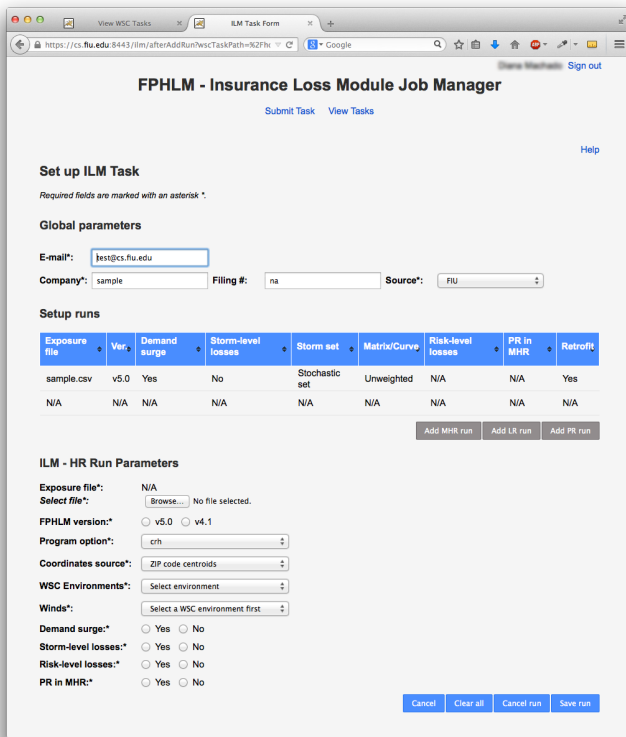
View WSC Tasks

ILM Task Form

https://cs.fiu.edu:8443/ilm/afterAddRun?wscTaskPath=%2Fhc

Google

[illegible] Sign out

FPHLM - Insurance Loss Module Job Manager

Submit Task View Tasks

Help

Set up ILM Task

Required fields are marked with an asterisk *.

Global parameters

E-mail*: test@cs.fiu.edu

Company*: sample Filing #: na Source*: FIU

Setup runs

| Exposure file | Ver. | Demand surge | Storm-level losses | Storm set | Matrix/Curve | Risk-level losses | PR in MHR | Retrofit |
|---|---|---|---|---|---|---|---|---|
| sample.csv | v5.0 | Yes | No | Stochastic set | Unweighted | N/A | N/A | Yes |
| N/A | N/A | N/A | N/A | N/A | N/A | N/A | N/A | N/A |

Add MHR run Add LR run Add PR run

ILM - HR Run Parameters

Exposure file*: N/A
Select file*: Browse... No file selected.

FPHLM version:* v5.0 v4.1

Program option*: crh

Coordinates source*: ZIP code centroids

WSC Environments*: Select environment

Winds*: Select a WSC environment first

Demand surge:* Yes No

Storm-level losses:* Yes No

Risk-level losses:* Yes No

PR in MHR:* Yes No

Cancel Clear all Cancel run Save run